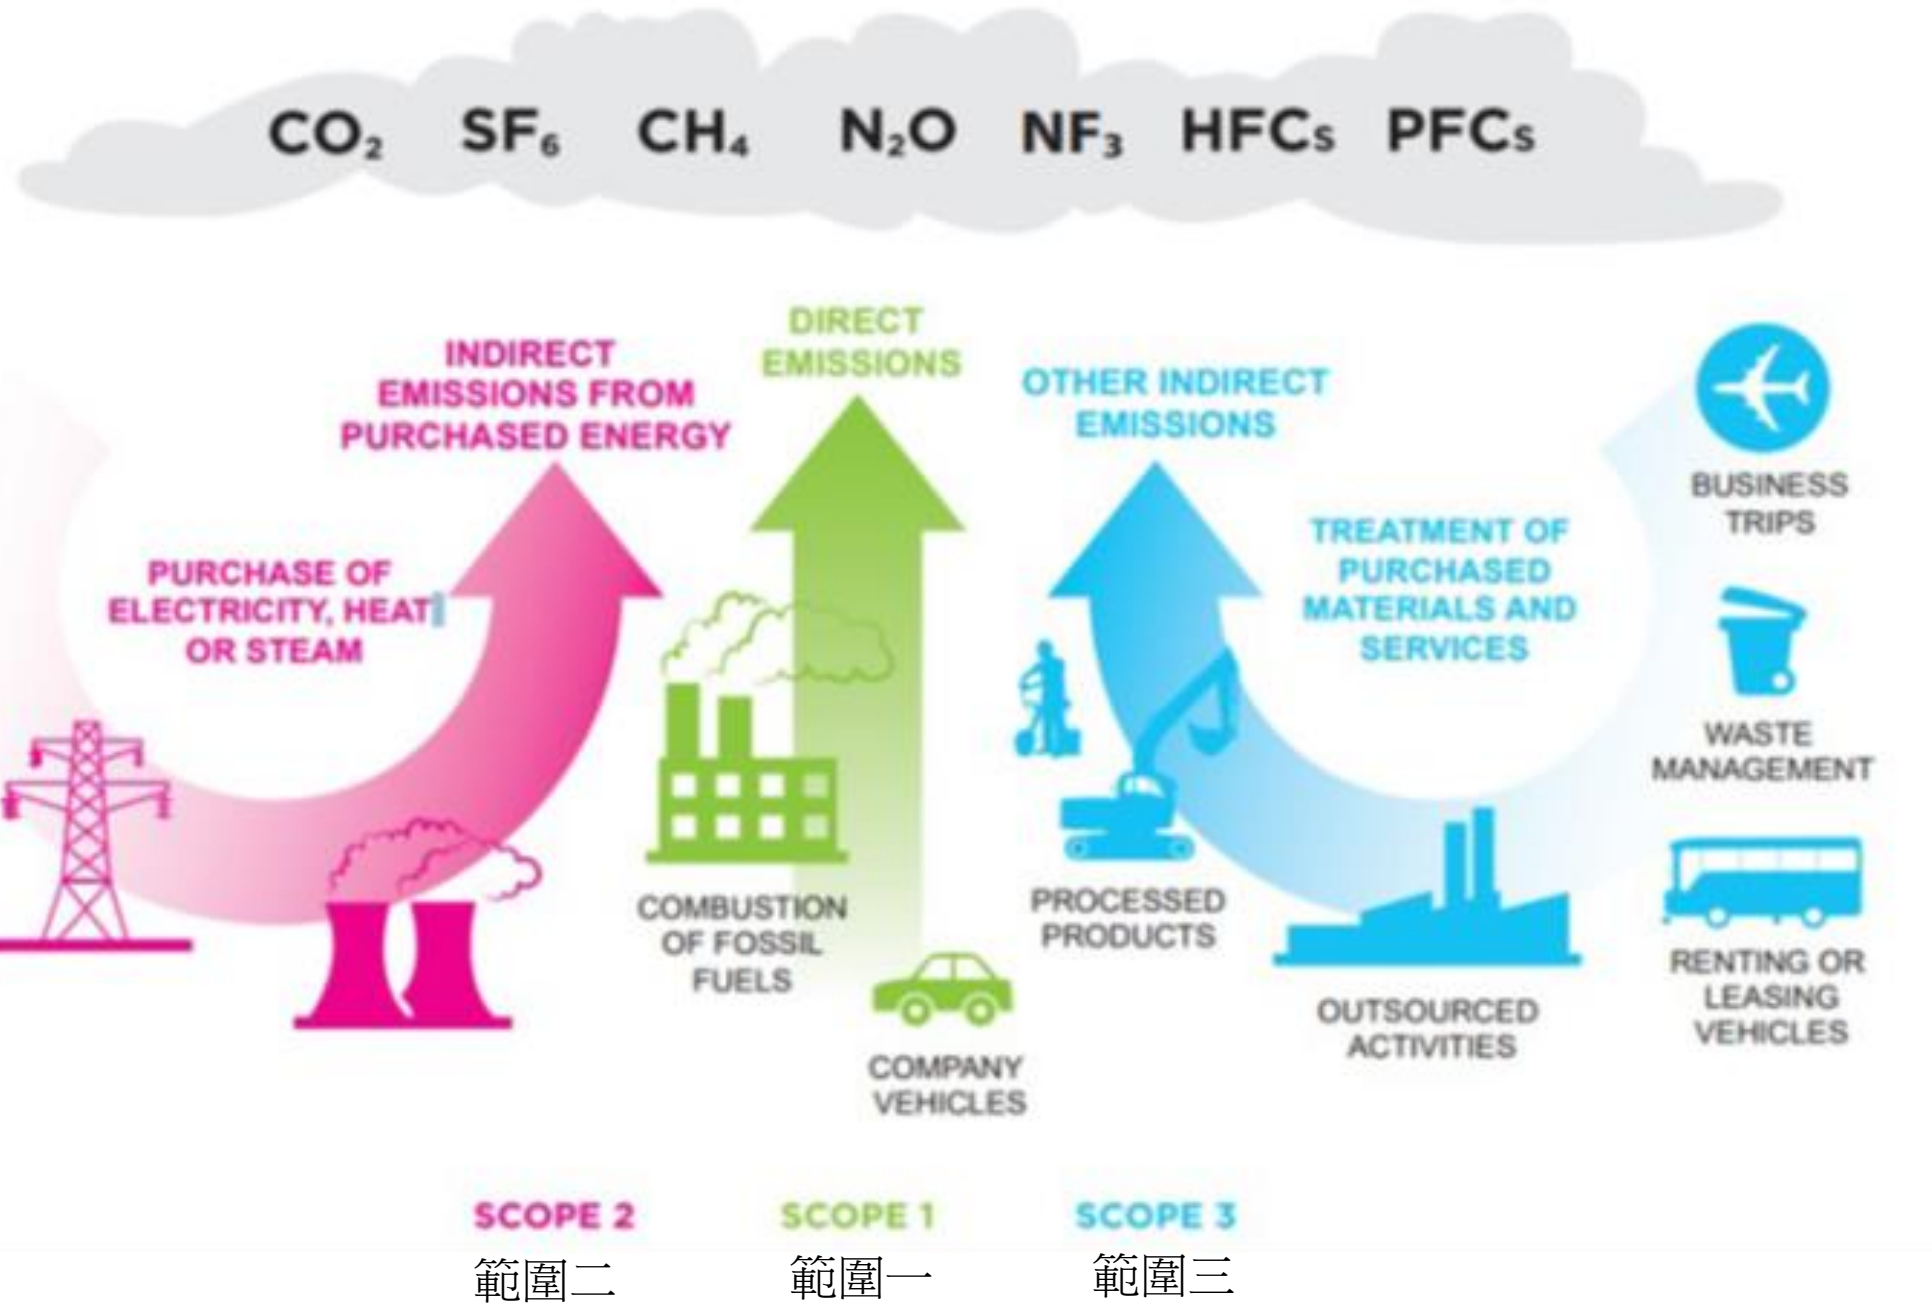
$CO_2$ $SF_6$ $CH_4$ $N_2O$ $NF_3$ HFCs PFCs

INDIRECT EMISSIONS FROM PURCHASED ENERGY

DIRECT EMISSIONS

OTHER INDIRECT EMISSIONS

PURCHASE OF ELECTRICITY, HEAT OR STEAM

COMBUSTION OF FOSSIL FUELS

COMPANY VEHICLES

PROCESSED PRODUCTS

TREATMENT OF PURCHASED MATERIALS AND SERVICES

OUTSOURCED ACTIVITIES

BUSINESS TRIPS

WASTE MANAGEMENT

RENTING OR LEASING VEHICLES

SCOPE 2
範圍二

SCOPE 1
範圍一

SCOPE 3
範圍三